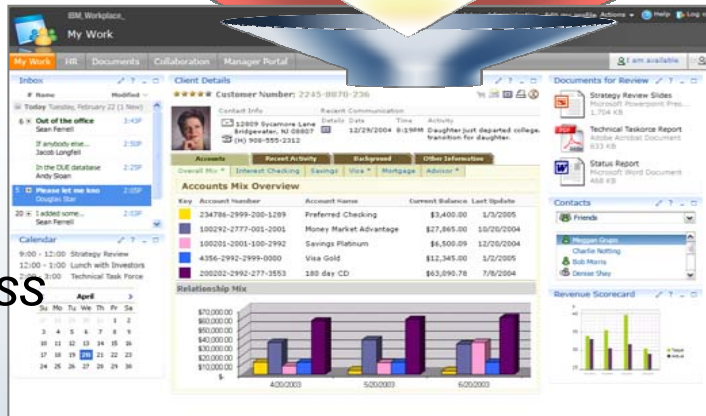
IBM Workplace
My Work

My Work | HR | Documents | Collaboration | Manager Portal

Inbox
# Name Modified
Today Tuesday, February 22 (1 New)
6 Out of the office Sean Ferrell 3:43P
If anybody else... Jacob Longfell 2:59P
In the DUE database Andy Sloan 2:59P
5 Please let me kno Douglas Star 2:05P
20 I added some... Sean Ferrell 2:03P

Calendar
9:00 - 12:00 Strategy Review
12:00 - 1:00 Lunch with Investors
2:00 - 3:00 Technical Task Force

April
Su Mo Tu We Th Fr Sa

ss

Client Details
Customer Number: 2245-0070-236
Contact Info
12809 Sycamore Lane Bridgewater, NJ 08807
(H) 908-555-2312
Recent Communication
Details Date Time Activity
12/29/2004 8:19PM Daughter just departed college, transition for daughter.

Accounts | Recent Activity | Background | Other Information
Overall Mix | Interest Checking | Savings | Visa | Mortgage | Advisor

Accounts Mix Overview

| Key | Account Number | Account Name | Current Balance | Last Update |
|---|---|---|---|---|
| | 234786-2999-200-1289 | Preferred Checking | $3,400.00 | 1/3/2005 |
| | 100292-2777-001-2001 | Money Market Advantage | $27,865.00 | 10/20/2004 |
| | 100201-2001-100-2992 | Savings Platinum | $6,500.09 | 12/20/2004 |
| | 4356-2992-2999-0000 | Visa Gold | $12,345.00 | 1/2/2005 |
| | 200202-2992-277-3553 | 180 day CD | $63,090.78 | 7/8/2004 |

Relationship Mix
$70,000.00
$60,000.00
$50,000.00
$40,000.00
$30,000.00
$20,000.00
$10,000.00
$-
4/00/2003 5/00/2003 6/00/2003

I am available

Documents for Review
Strategy Review Slides Microsoft Powerpoint Pres... 1,704 KB
Technical Taskforce Report Adobe Acrobat Document 633 KB
Status Report Microsoft Word Document 468 KB

Contacts
Friends
Meggan Grups
Charlie Nothing
Bob Morris
Denise Shay

Revenue Scorecard